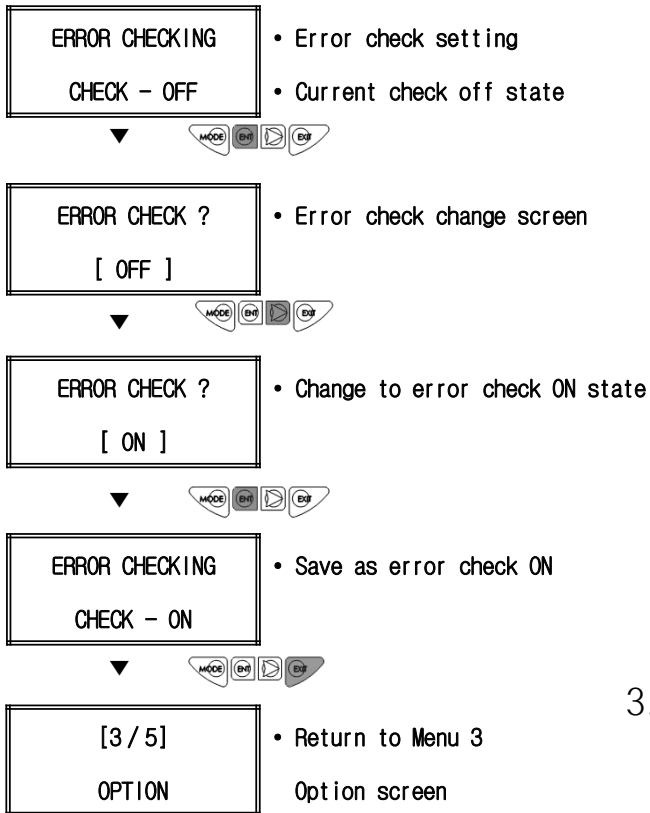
ERROR CHECKING

CHECK – OFF

• Error check setting

• Current check off state

MODE ENT EXIT

ERROR CHECK ?

[ OFF ]

• Error check change screen

MODE ENT EXIT

ERROR CHECK ?

[ ON ]

• Change to error check ON state

MODE ENT EXIT

ERROR CHECKING

CHECK – ON

• Save as error check ON

MODE ENT EXIT

[3 / 5]

OPTION

• Return to Menu 3

Option screen

3